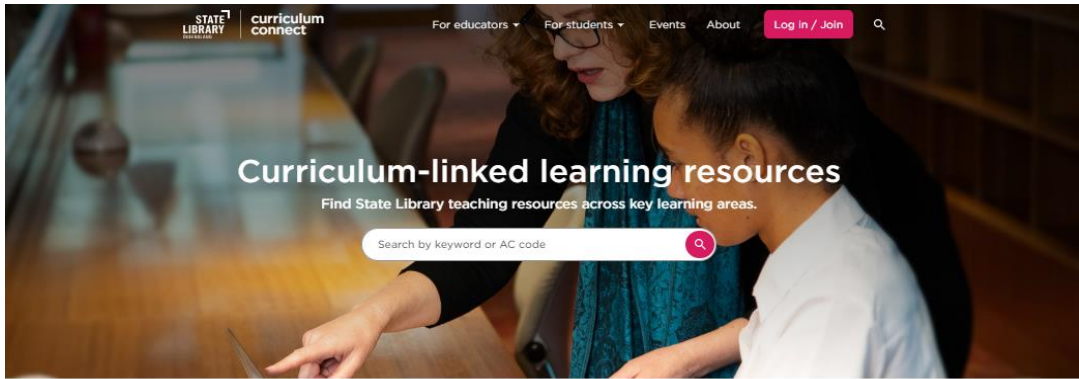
STATE LIBRARY QUEENSLAND

curriculum connect

For educators ▾ For students ▾ Events About Log in / Join

Curriculum-linked learning resources

Find State Library teaching resources across key learning areas.

Search by keyword or AC code